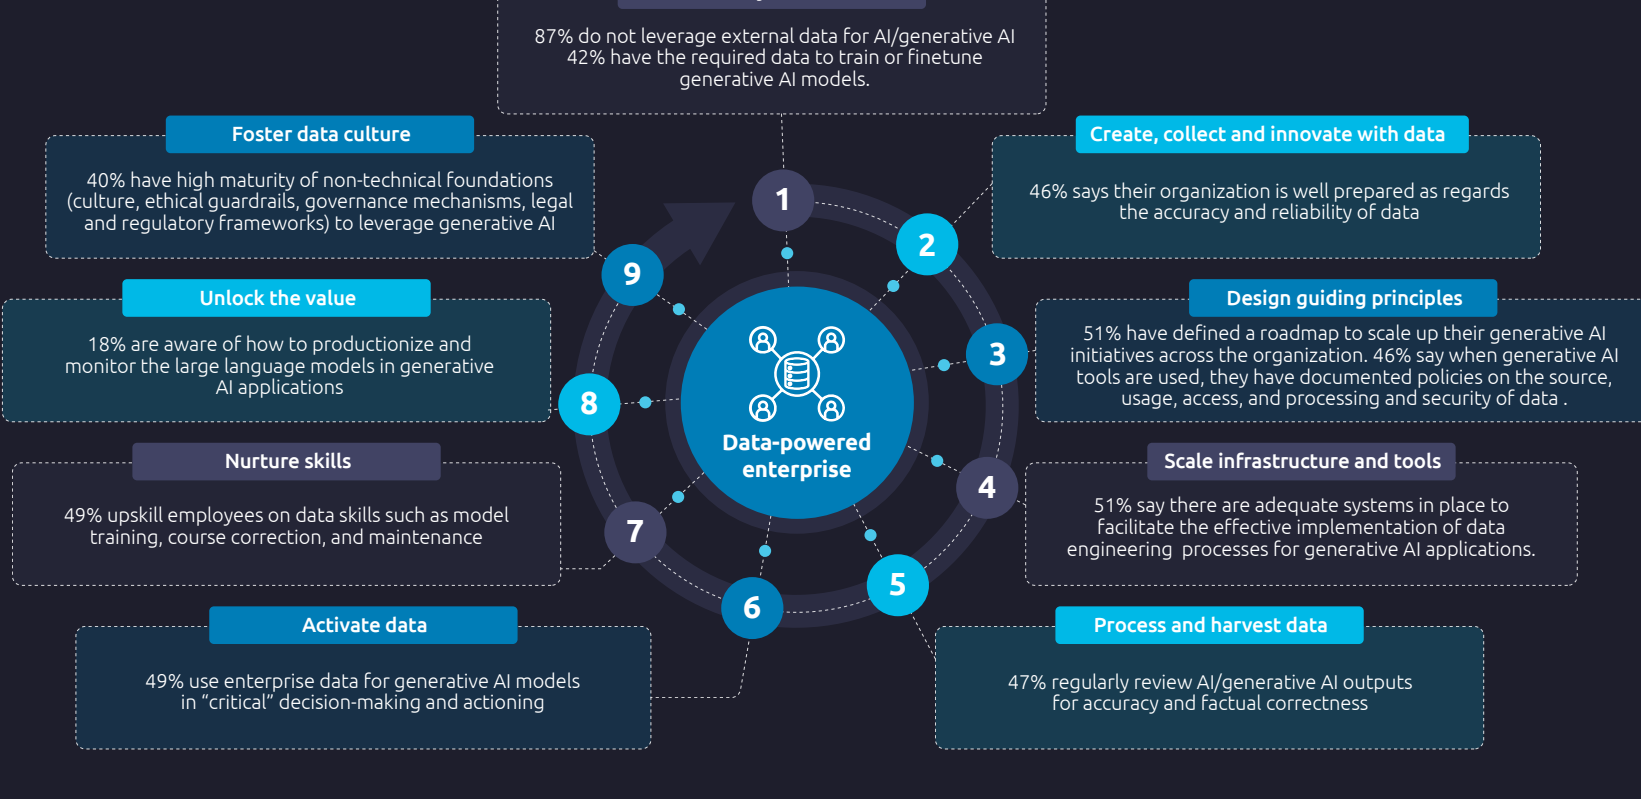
87% do not leverage external data for AI/generative AI
42% have the required data to train or finetune generative AI models.

Foster data culture

40% have high maturity of non-technical foundations (culture, ethical guardrails, governance mechanisms, legal and regulatory frameworks) to leverage generative AI

Create, collect and innovate with data

46% says their organization is well prepared as regards the accuracy and reliability of data

Unlock the value

18% are aware of how to productionize and monitor the large language models in generative AI applications

Design guiding principles

51% have defined a roadmap to scale up their generative AI initiatives across the organization. 46% say when generative AI tools are used, they have documented policies on the source, usage, access, and processing and security of data .

1
2
3
4
5
6
7
8
9

Data-powered enterprise

Nurture skills

49% upskill employees on data skills such as model training, course correction, and maintenance

Scale infrastructure and tools

51% say there are adequate systems in place to facilitate the effective implementation of data engineering processes for generative AI applications.

Activate data

49% use enterprise data for generative AI models in "critical" decision-making and actioning

Process and harvest data

47% regularly review AI/generative AI outputs for accuracy and factual correctness